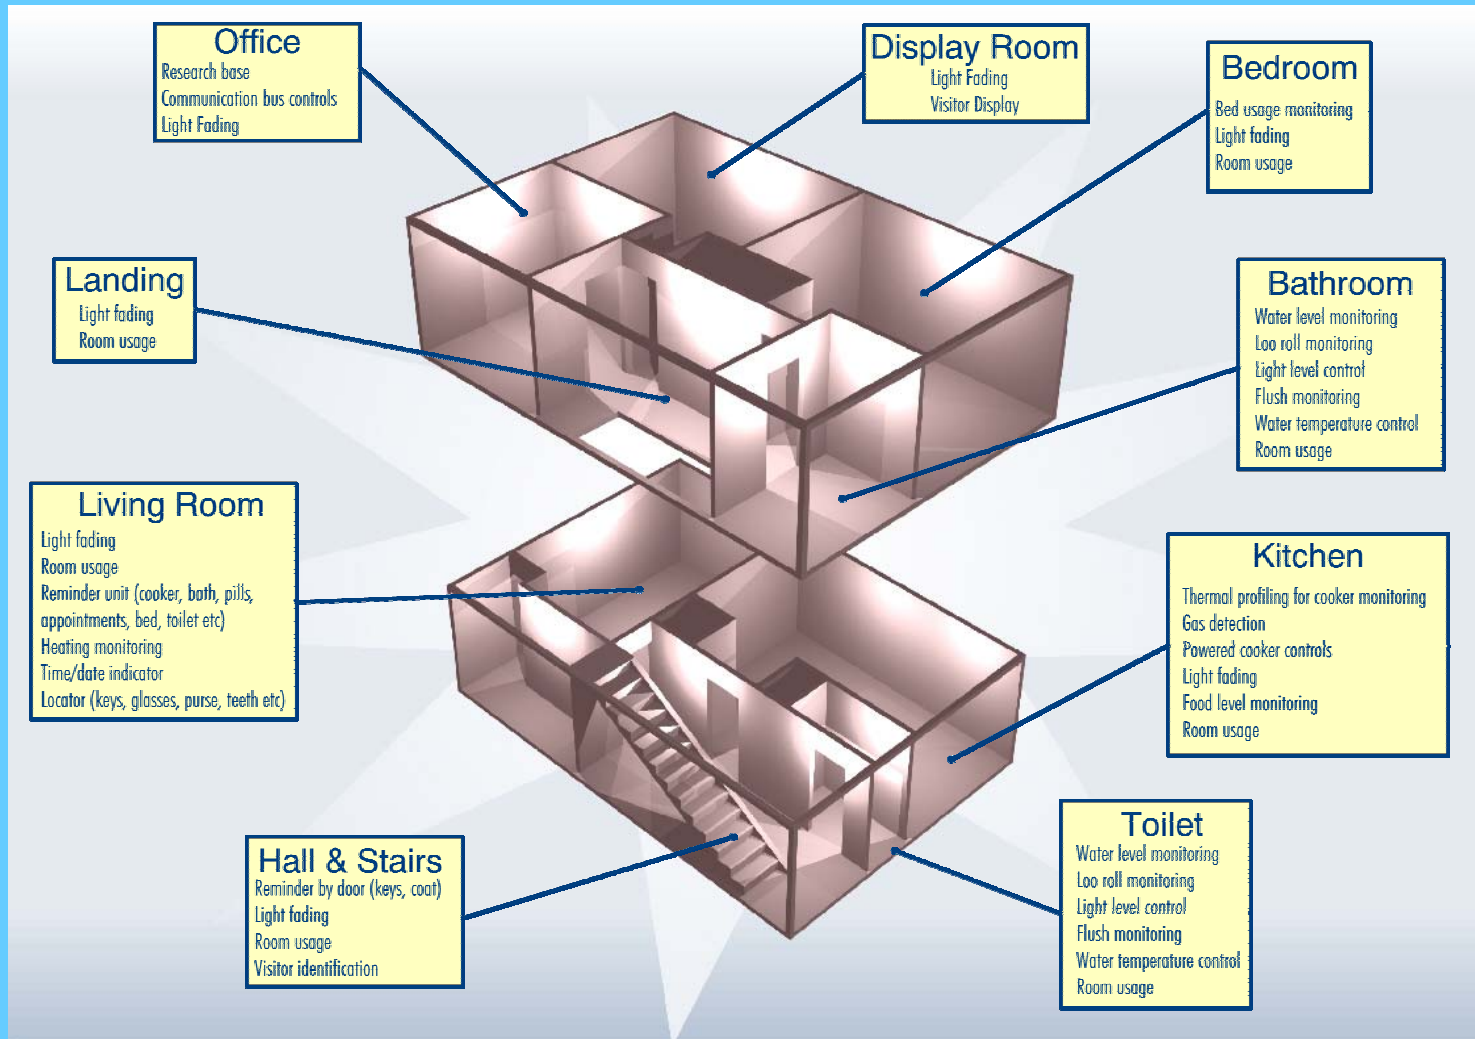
Office
Research base
Communication bus controls
Light Fading

Display Room
Light Fading
Visitor Display

Bedroom
Bed usage monitoring
Light fading
Room usage

Landing
Light fading
Room usage

Bathroom
Water level monitoring
Loo roll monitoring
Light level control
Flush monitoring
Water temperature control
Room usage

Living Room
Light fading
Room usage
Reminder unit (cooker, bath, pills, appointments, bed, toilet etc)
Heating monitoring
Time/date indicator
Locator (keys, glasses, purse, teeth etc)

Kitchen
Thermal profiling for cooker monitoring
Gas detection
Powered cooker controls
Light fading
Food level monitoring
Room usage

Hall & Stairs
Reminder by door (keys, coat)
Light fading
Room usage
Visitor identification

Toilet
Water level monitoring
Loo roll monitoring
Light level control
Flush monitoring
Water temperature control
Room usage